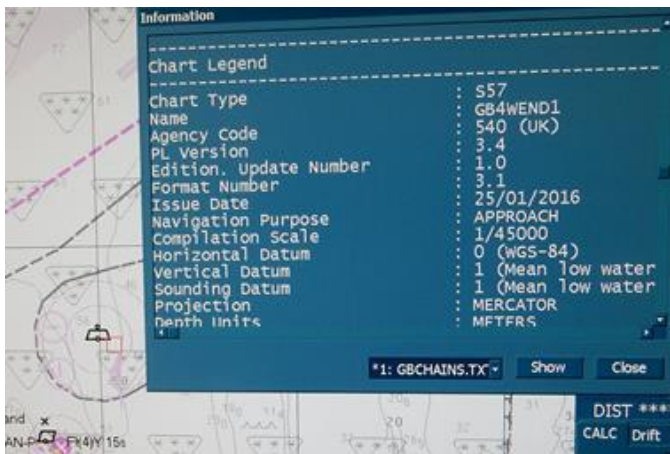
Information

Chart Legend

| | |
|---|---|
| Chart Type | : S57 |
| Name | : GB4WEND1 |
| Agency Code | : 540 (UK) |
| PL Version | : 3.4 |
| Edition. Update Number | : 1.0 |
| Format Number | : 3.1 |
| Issue Date | : 25/01/2016 |
| Navigation Purpose | : APPROACH |
| Compilation Scale | : 1/45000 |
| Horizontal Datum | : 0 (WGS-84) |
| Vertical Datum | : 1 (Mean low water |
| Sounding Datum | : 1 (Mean low water |
| Projection | : MERCATOR |
| Depth Units | : METERS |

*1: GBCHAINS.TX
Show
Close

DIST ***
CALC
Drift

and
FI(4)Y 15s